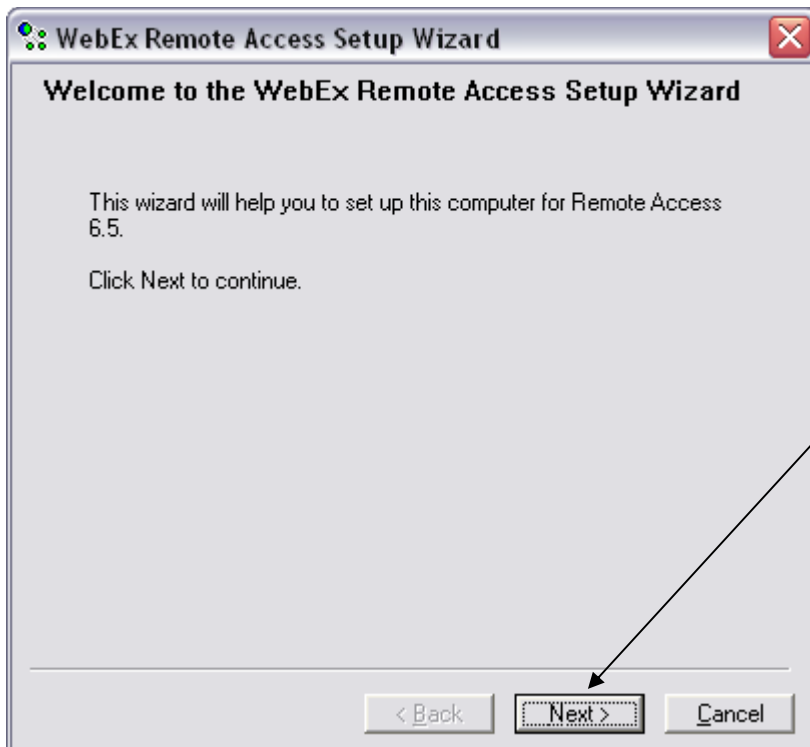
WebEx Remote Access Setup Wizard

Welcome to the WebEx Remote Access Setup Wizard

This wizard will help you to set up this computer for Remote Access 6.5.

Click Next to continue.

< Back

Next >

Cancel